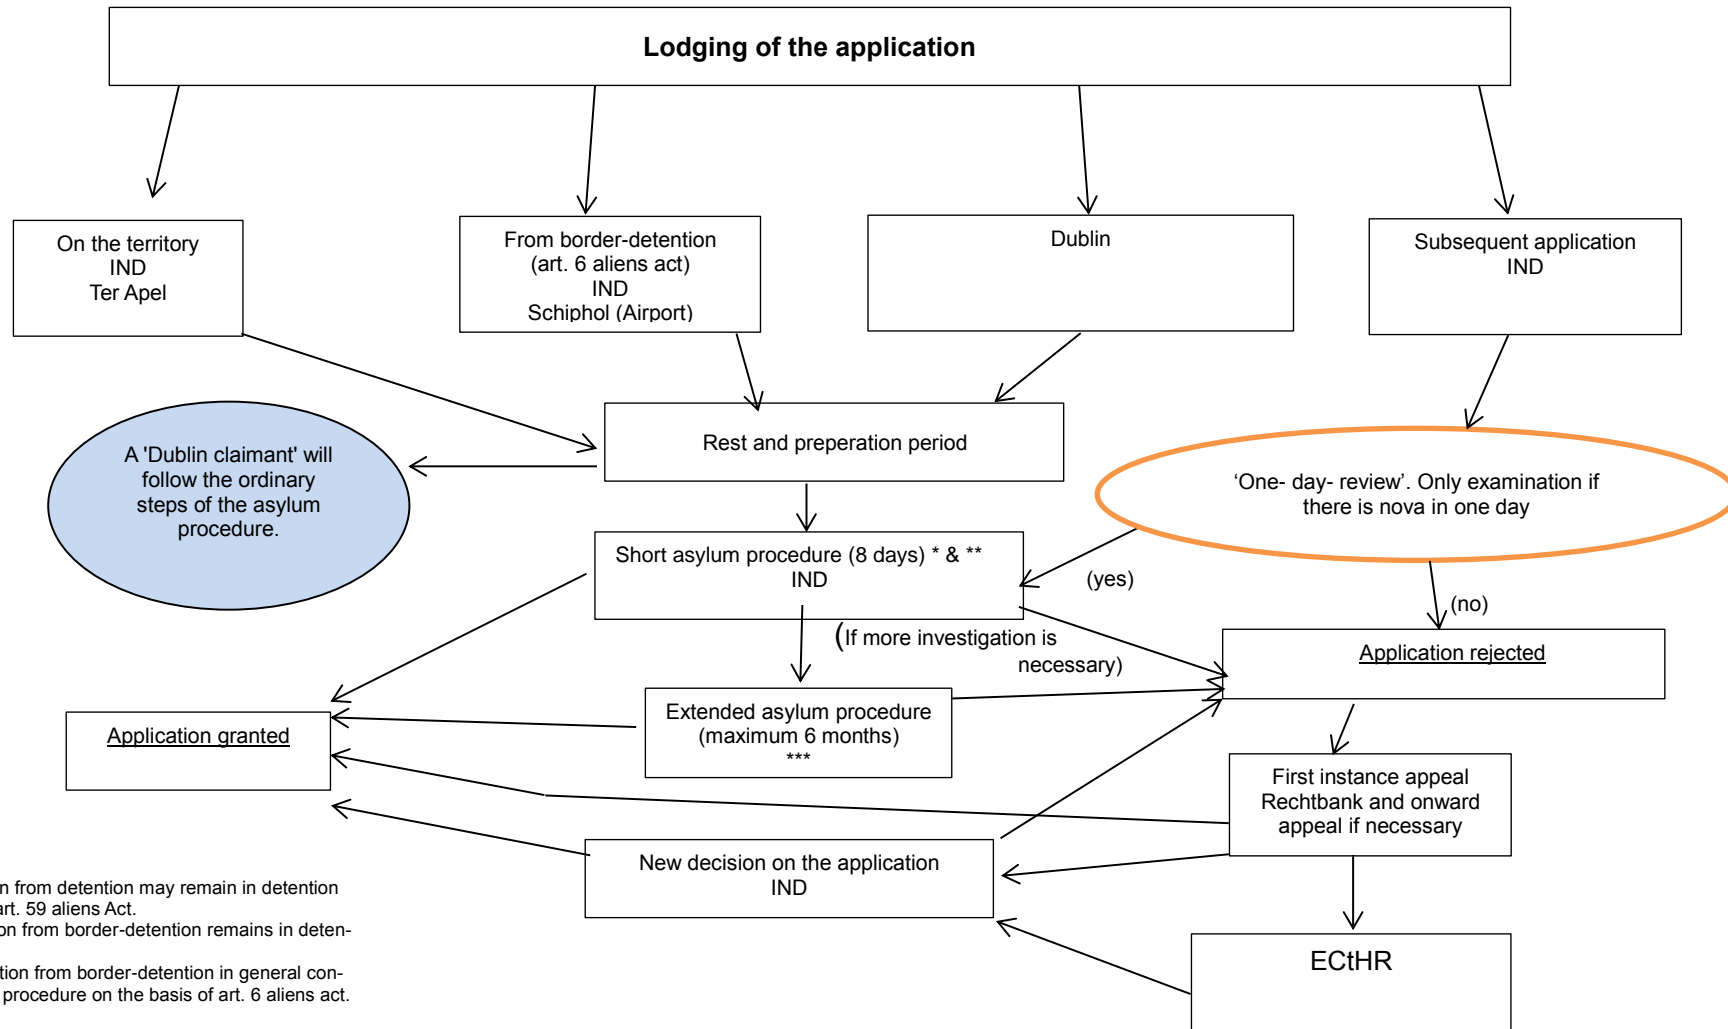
Lodging of the application

On the territory
IND
Ter Apel

From border-detention
(art. 6 aliens act)
IND
Schiphol (Airport)

Dublin

Subsequent application
IND

A 'Dublin claimant' will follow the ordinary steps of the asylum procedure.

Rest and preperation period

'One- day- review'. Only examination if there is nova in one day

Short asylum procedure (8 days) * & **
IND

(yes)

(no)

(If more investigation is necessary)

Application rejected

Application granted

Extended asylum procedure
(maximum 6 months)
***

First instance appeal
Rechtbank and onward appeal if necessary

New decision on the application
IND

ECtHR

n from detention may remain in detention
art. 59 aliens Act.
on from border-detention remains in deten-

tion from border-detention in general con-
procedure on the basis of art. 6 aliens act.